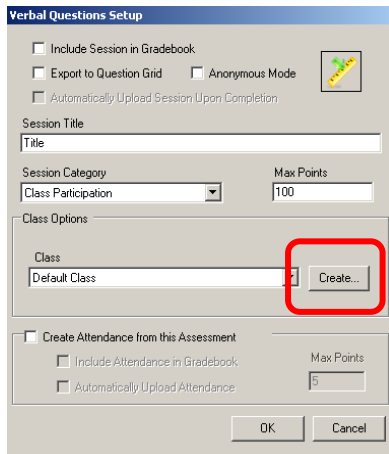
Verbal Questions Setup

Include Session in Gradebook

Export to Question Grid

Anonymous Mode

Automatically Upload Session Upon Completion

Session Title

Title

Session Category

Class Participation

Max Points

100

Class Options

Class

Default Class

Create...

Create Attendance from this Assessment

Include Attendance in Gradebook

Automatically Upload Attendance

Max Points

5

OK

Cancel